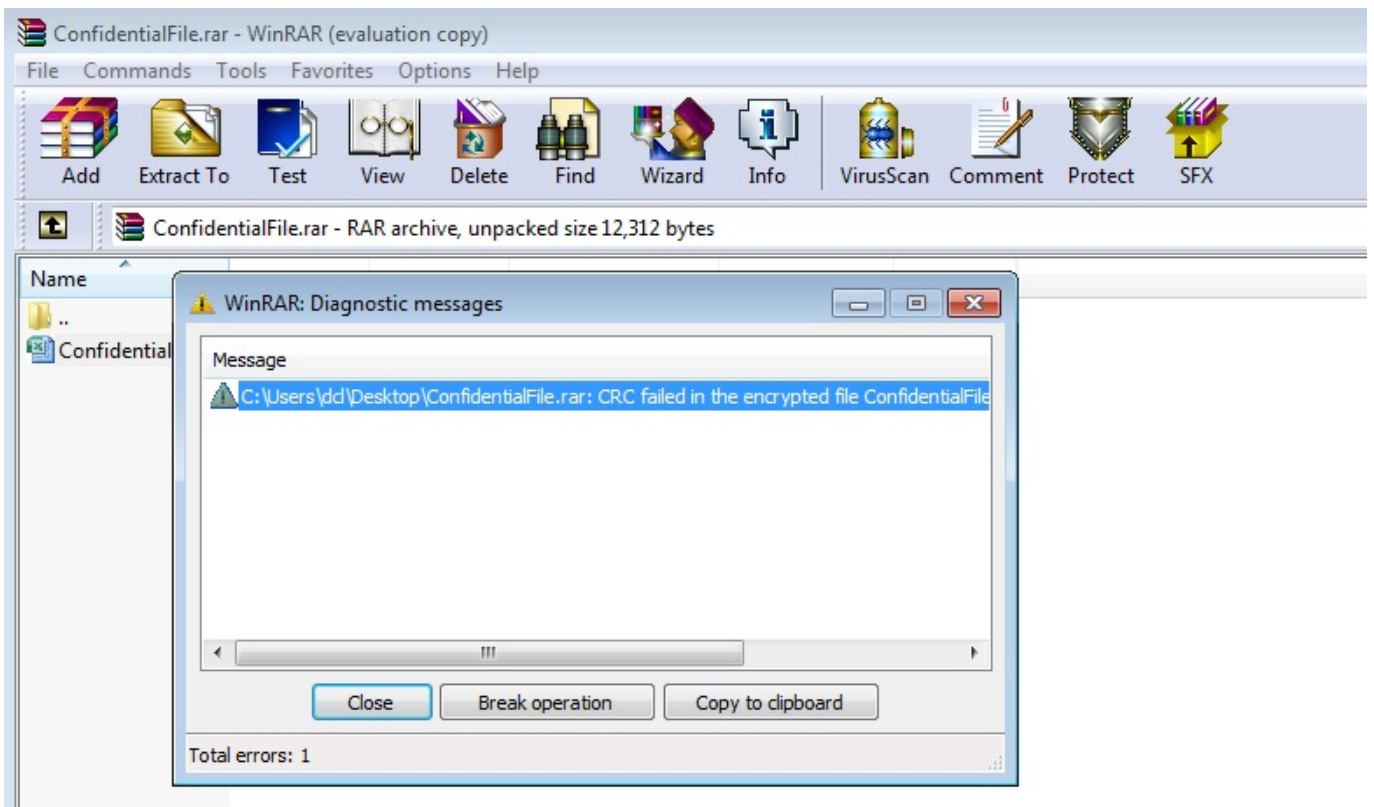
ConfidentialFile.rar - WinRAR (evaluation copy)

File Commands Tools Favorites Options Help

Add Extract To Test View Delete Find Wizard Info VirusScan Comment Protect SFX

ConfidentialFile.rar - RAR archive, unpacked size 12,312 bytes

Name

..

Confidential

WinRAR: Diagnostic messages

Message

C:\Users\dd\Desktop\ConfidentialFile.rar: CRC failed in the encrypted file ConfidentialFile

Close Break operation Copy to clipboard

Total errors: 1